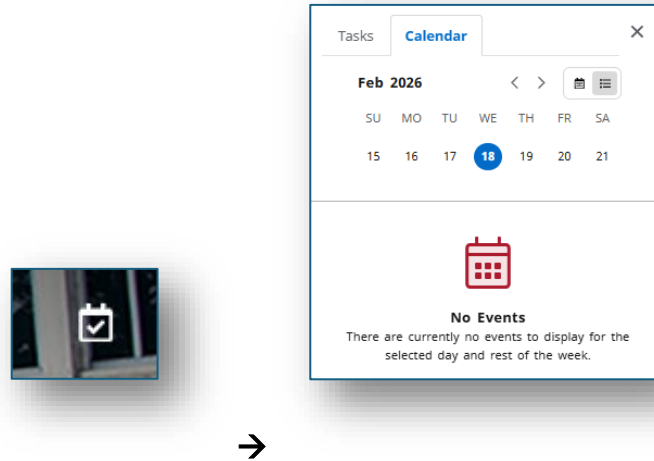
Tasks Calendar ×

Feb 2026

| SU | MO | TU | WE | TH | FR | SA |
|---|---|---|---|---|---|---|
| 15 | 16 | 17 | 18 | 19 | 20 | 21 |

No Events

There are currently no events to display for the selected day and rest of the week.

→